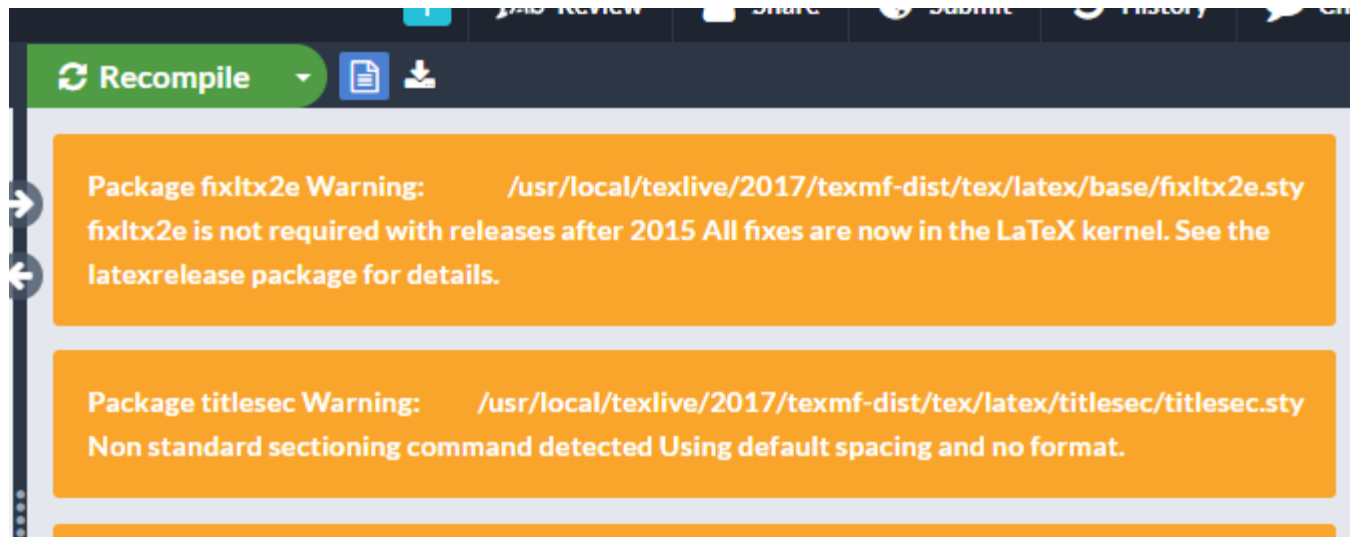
Review Share Submit History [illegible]

Recompile

Package fixltx2e Warning: /usr/local/texlive/2017/texmf-dist/tex/latex/base/fixltx2e.sty
fixltx2e is not required with releases after 2015 All fixes are now in the LaTeX kernel. See the latexrelease package for details.

Package titlesec Warning: /usr/local/texlive/2017/texmf-dist/tex/latex/titlesec/titlesec.sty
Non standard sectioning command detected Using default spacing and no format.